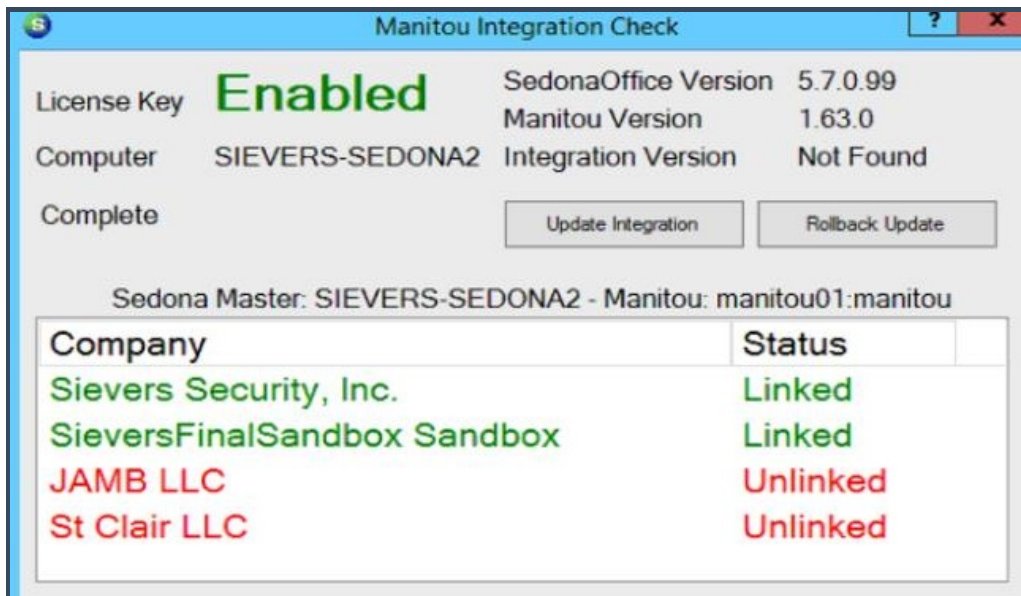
S Manitou Integration Check ? X

License Key Enabled

Computer SIEVERS-SEDONA2

Complete

SedonaOffice Version 5.7.0.99
Manitou Version 1.63.0
Integration Version Not Found

Update Integration

Rollback Update

Sedona Master: SIEVERS-SEDONA2 - Manitou: manitou01:manitou

| Company | Status |
|---|---|
| Sievers Security, Inc. | Linked |
| SieversFinalSandbox Sandbox | Linked |
| JAMB LLC | Unlinked |
| St Clair LLC | Unlinked |